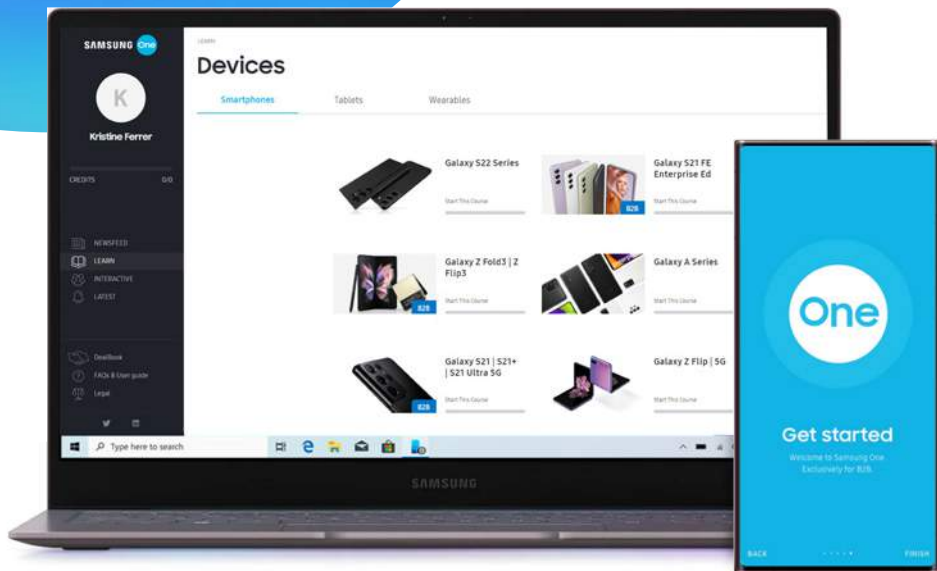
SAMSUNG One

K

Kristine Ferrer

CREDITS 0/0

NEWSFEED
LEARN
INTERACTIVE
LATEST

Dealbook
FAQs & User guide
Legal

LEARN

Devices

Smartphones Tablets Wearables

Galaxy S22 Series
Start This Course

Galaxy S21 FE Enterprise Ed
B2B
Start This Course

Galaxy Z Fold3 | Z Flip3
B2B
Start This Course

Galaxy A Series
Start This Course

Galaxy S21 | S21+ | S21 Ultra 5G
B2B
Start This Course

Galaxy Z Flip | 5G
Start This Course

Type here to search

SAMSUNG

One

Get started

Welcome to Samsung One
Exclusively for B2B

BACK FINISH